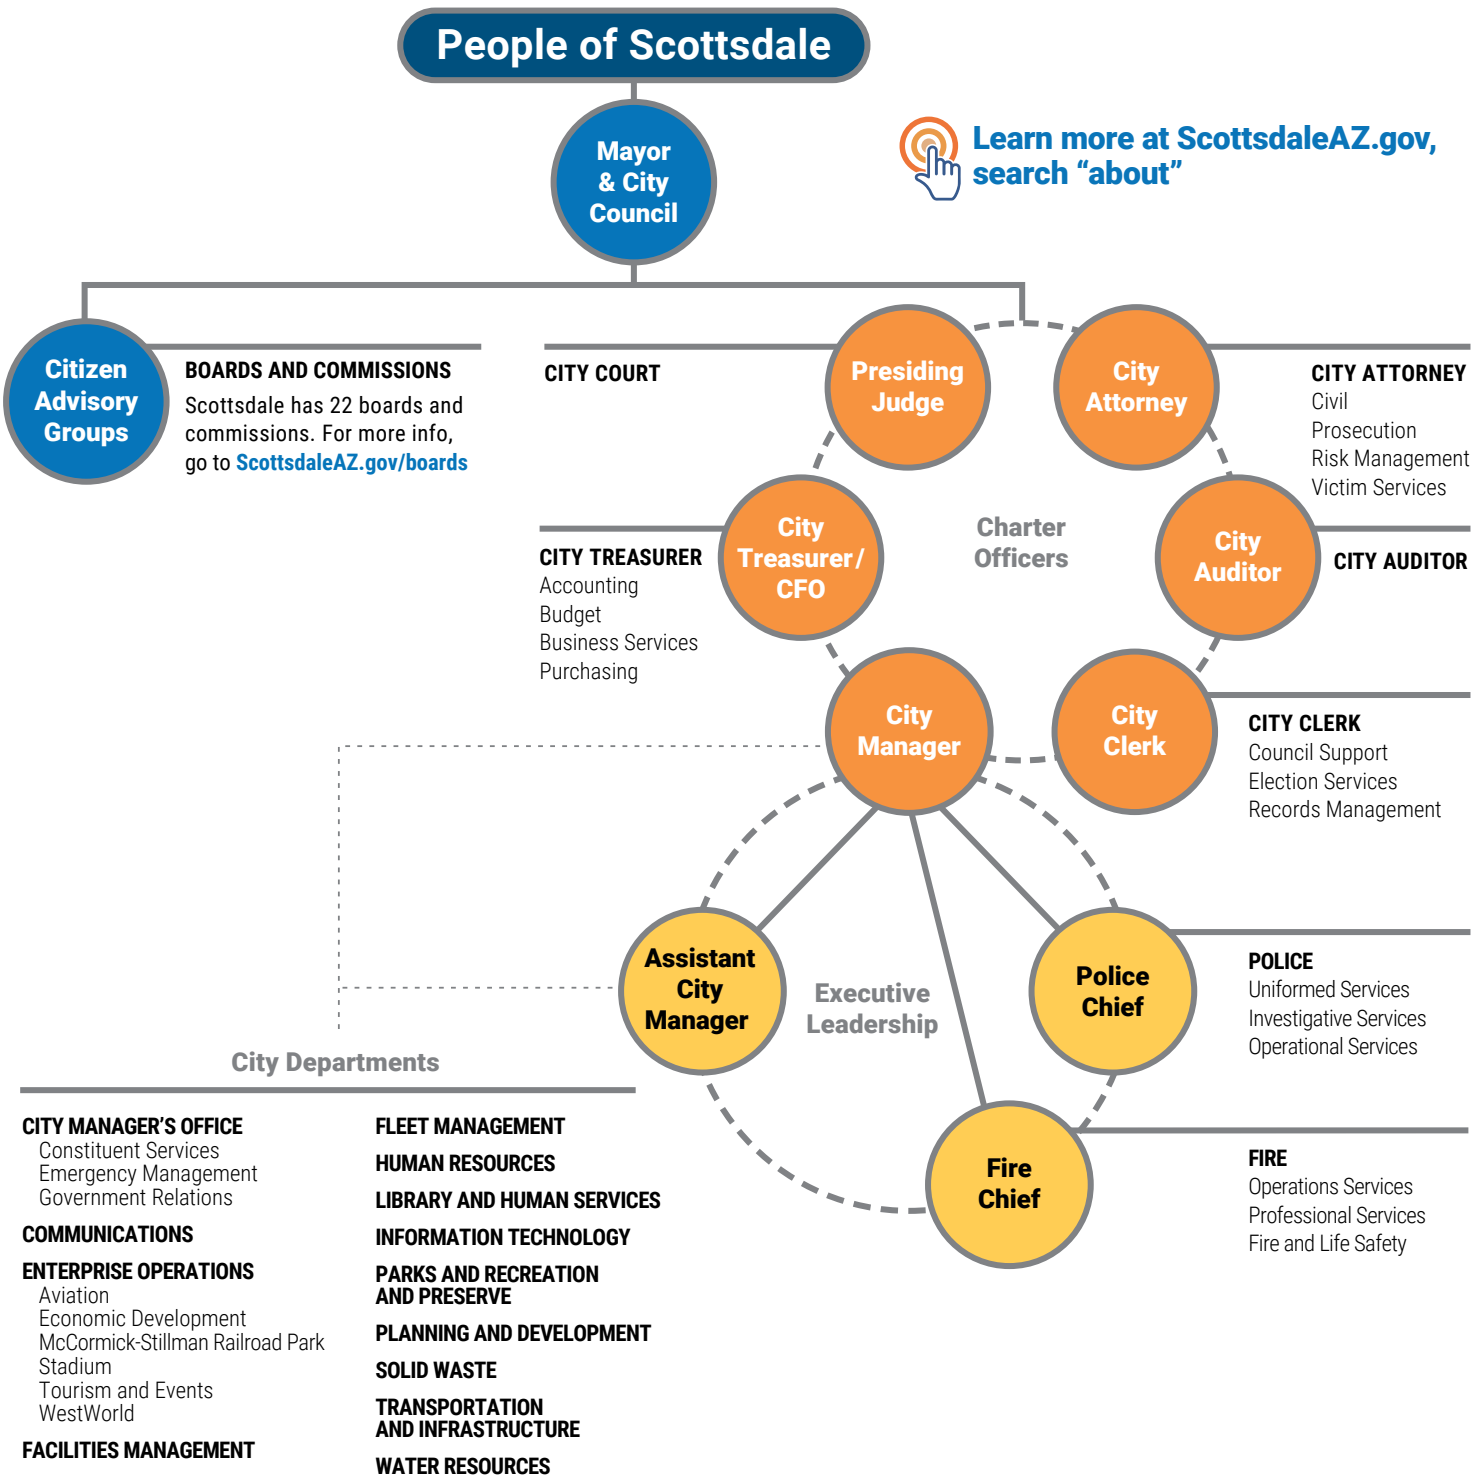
People of Scottsdale

Mayor & City Council

Learn more at ScottsdaleAZ.gov, search “about”

Citizen Advisory Groups

BOARDS AND COMMISSIONS
Scottsdale has 22 boards and commissions. For more info, go to ScottsdaleAZ.gov/boards

CITY COURT

Presiding Judge

City Attorney

CITY ATTORNEY
Civil
Prosecution
Risk Management
Victim Services

City Treasurer/ CFO

Charter Officers

City Auditor

CITY AUDITOR

CITY TREASURER
Accounting
Budget
Business Services
Purchasing

City Manager

City Clerk

CITY CLERK
Council Support
Election Services
Records Management

Assistant City Manager

Executive Leadership

Police Chief

POLICE
Uniformed Services
Investigative Services
Operational Services

City Departments

Fire Chief

FIRE
Operations Services
Professional Services
Fire and Life Safety

CITY MANAGER’S OFFICE
Constituent Services
Emergency Management
Government Relations

COMMUNICATIONS

ENTERPRISE OPERATIONS
Aviation
Economic Development
McCormick-Stillman Railroad Park
Stadium
Tourism and Events
WestWorld

FACILITIES MANAGEMENT

FLEET MANAGEMENT

HUMAN RESOURCES

LIBRARY AND HUMAN SERVICES

INFORMATION TECHNOLOGY

PARKS AND RECREATION AND PRESERVE

PLANNING AND DEVELOPMENT

SOLID WASTE

TRANSPORTATION AND INFRASTRUCTURE

WATER RESOURCES